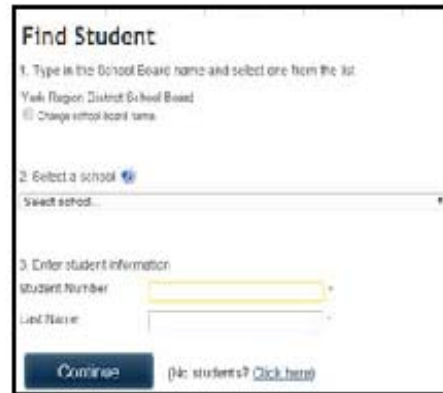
Find Student

1. Type in the School Board name and select one from the list

York Region District School Board

Change school board name

2. Select a school

Select school...

3. Enter student information

Student Number *

Last Name *

Continue

(No students? Click here)